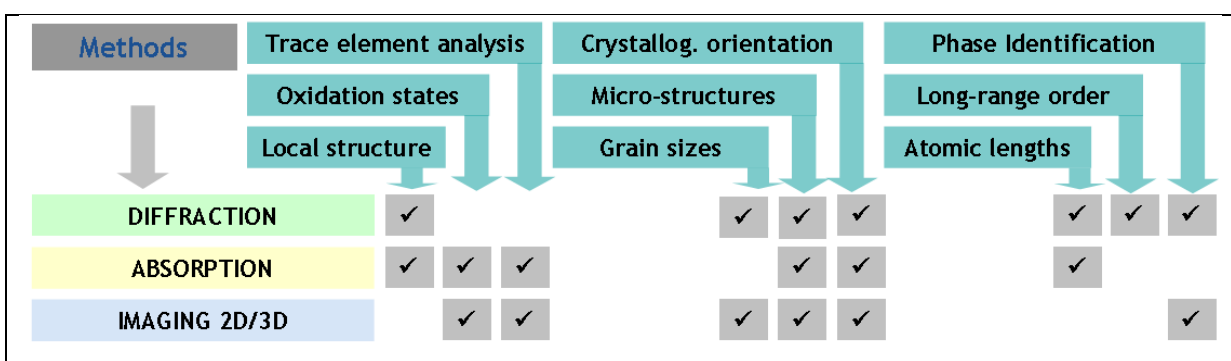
Methods

Trace element analysis
Oxidation states
Local structure

Crystallog. orientation
Micro-structures
Grain sizes

Phase Identification
Long-range order
Atomic lengths

DIFFRACTION ✓ ✓ ✓ ✓ ✓ ✓ ✓
ABSORPTION ✓ ✓ ✓ ✓ ✓ ✓
IMAGING 2D/3D ✓ ✓ ✓ ✓ ✓ ✓